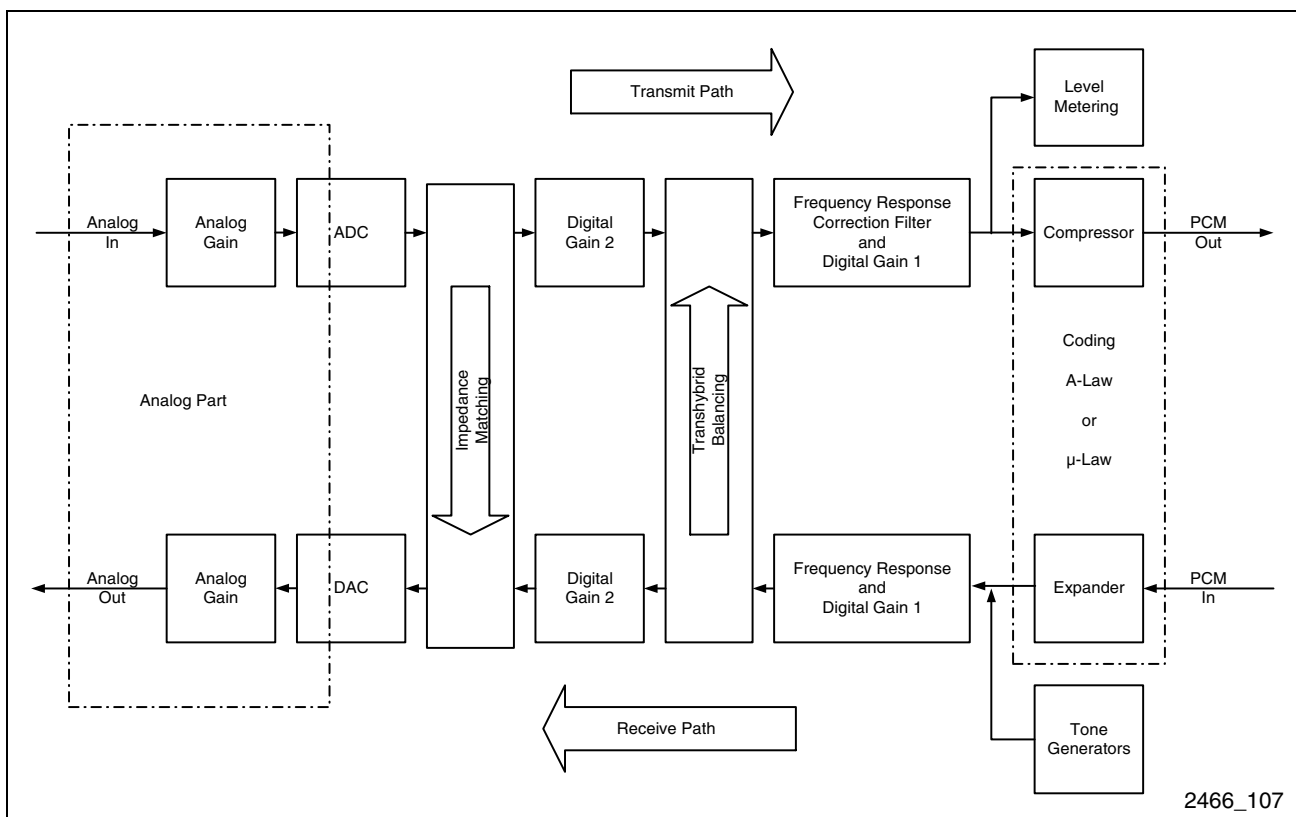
Transmit Path

Level Metering

Analog In

Analog Gain

ADC

Digital Gain 2

Frequency Response Correction Filter and Digital Gain 1

Compressor

PCM Out

Impedance Matching

Transhybrid Balancing

Analog Part

Coding

A-Law

or

μ-Law

Analog Out

Analog Gain

DAC

Digital Gain 2

Frequency Response and Digital Gain 1

Expander

PCM In

Receive Path

Tone Generators

2466_107